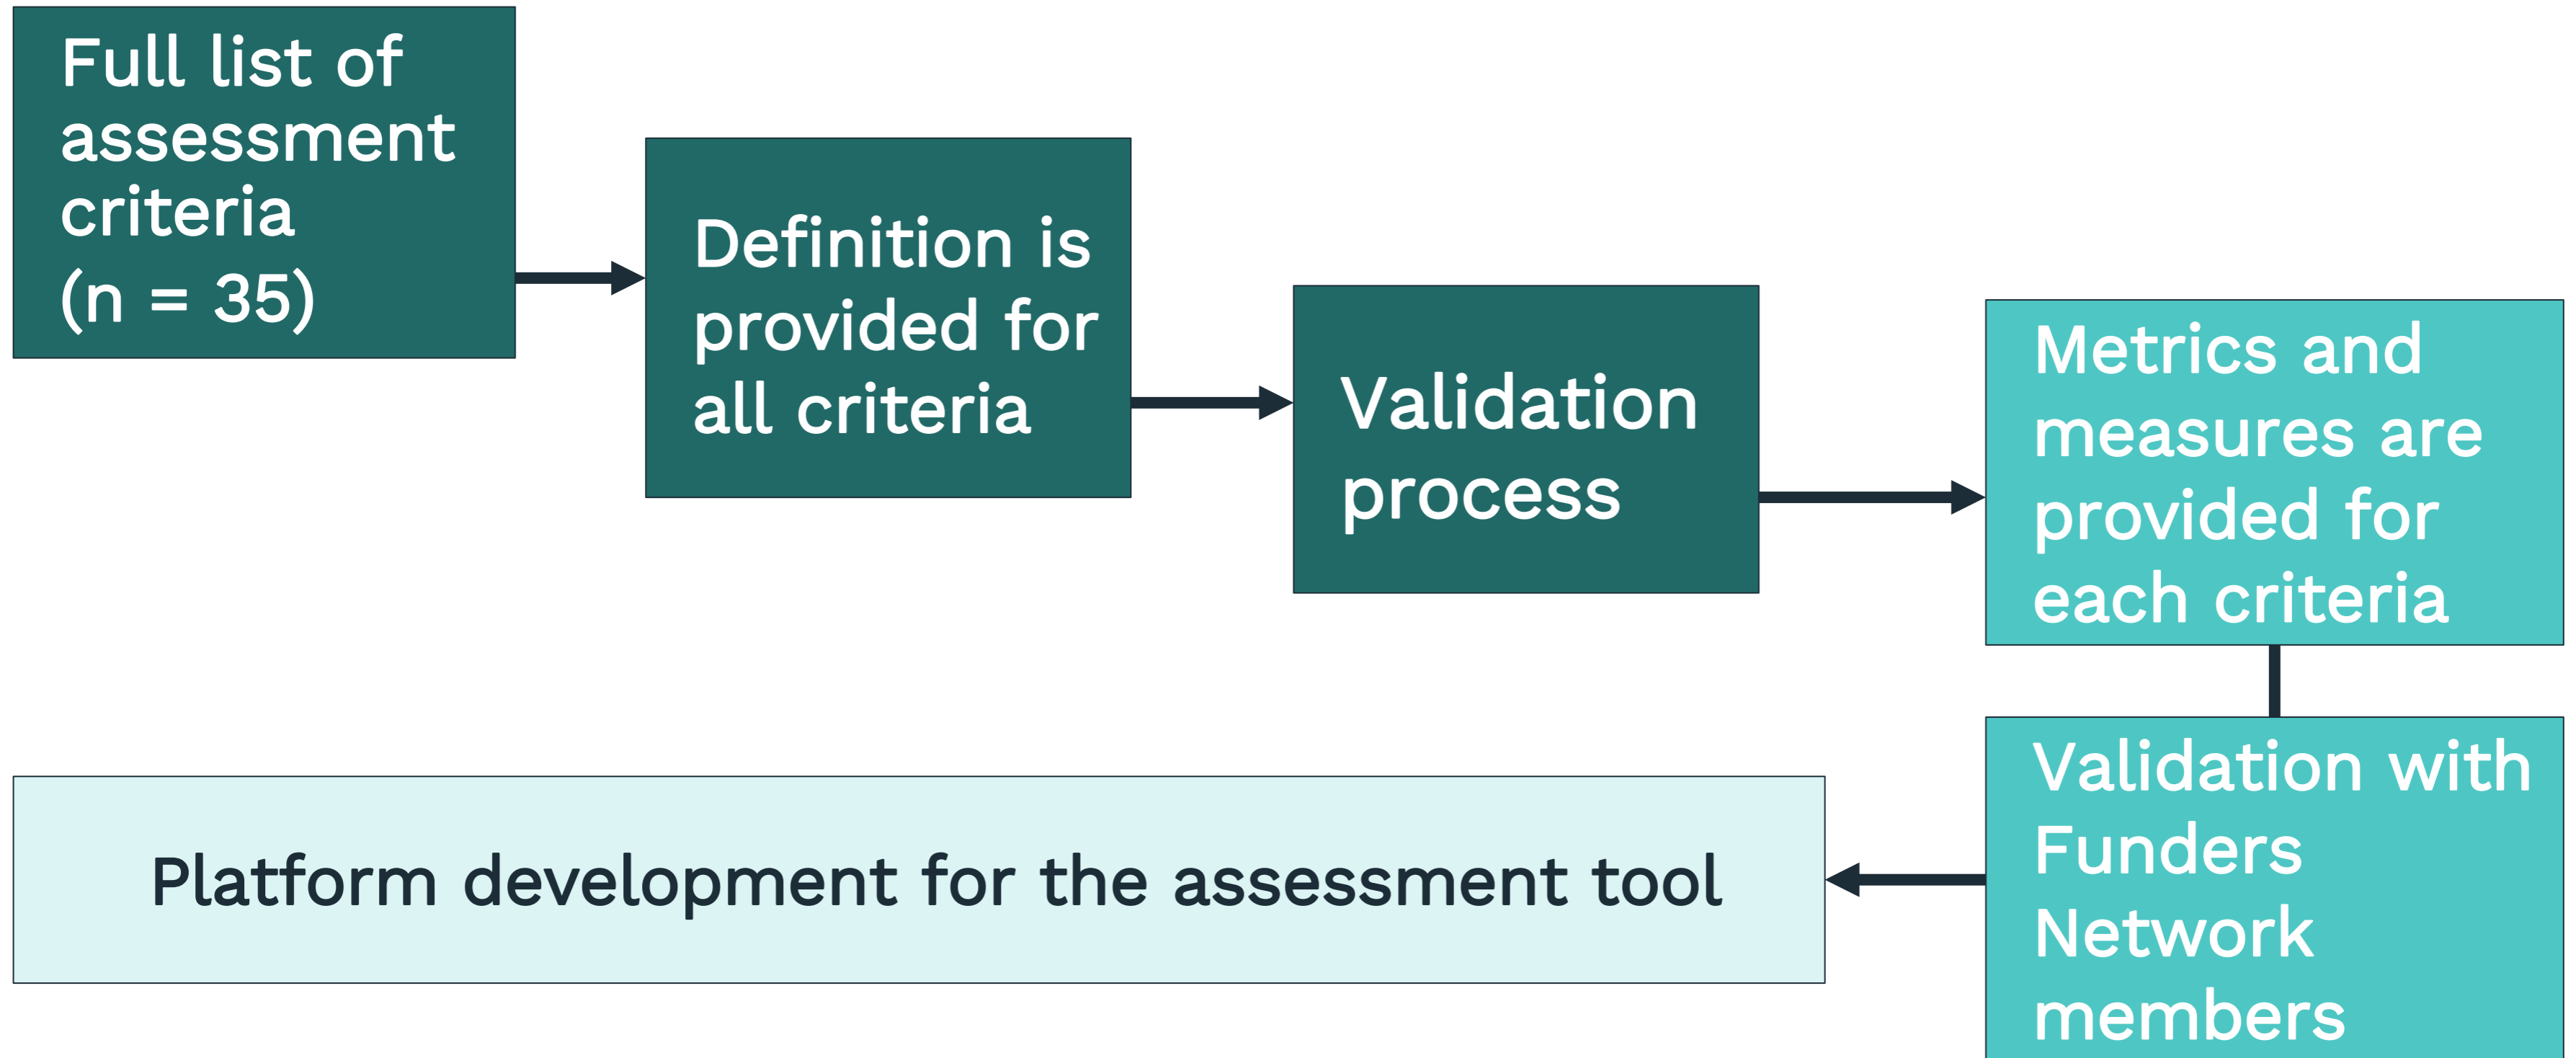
Full list of assessment criteria
(n = 35)

Definition is provided for all criteria

Validation process

Metrics and measures are provided for each criteria

Validation with Funders Network members

Platform development for the assessment tool